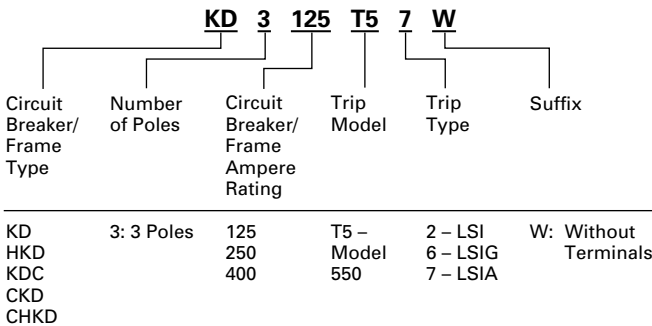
KD 3 125 T5 7 W

| Circuit Breaker/ Frame Type | Number of Poles | Circuit Breaker/ Frame Ampere Rating | Trip Model | Trip Type | Suffix |
|---|---|---|---|---|---|
| KD HKD KDC CKD CHKD | 3: 3 Poles | 125 250 400 | T5 – Model 550 | 2 – LSI 6 – LSIG 7 – LSIA | W: Without Terminals |